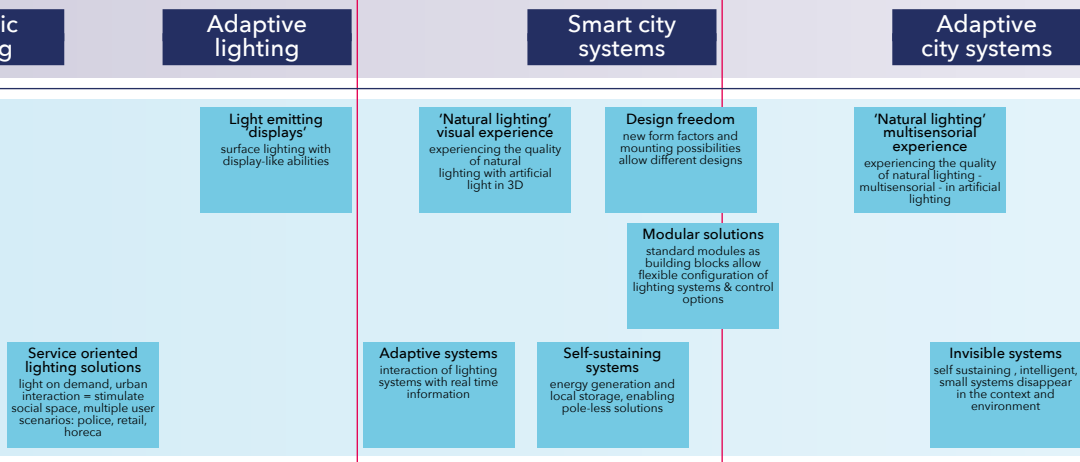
ic
g

Adaptive lighting

Smart city systems

Adaptive city systems

Light emitting displays'
surface lighting with display-like abilities

'Natural lighting' visual experience
experiencing the quality of natural lighting with artificial light in 3D

Design freedom
new form factors and mounting possibilities allow different designs

'Natural lighting' multisensorial experience
experiencing the quality of natural lighting - multisensorial - in artificial lighting

Modular solutions
standard modules as building blocks allow flexible configuration of lighting systems & control options

Service oriented lighting solutions
light on demand, urban interaction = stimulate social space, multiple user scenarios: police, retail, horeca

Adaptive systems
interaction of lighting systems with real time information

Self-sustaining systems
energy generation and local storage, enabling pole-less solutions

Invisible systems
self sustaining , intelligent, small systems disappear in the context and environment